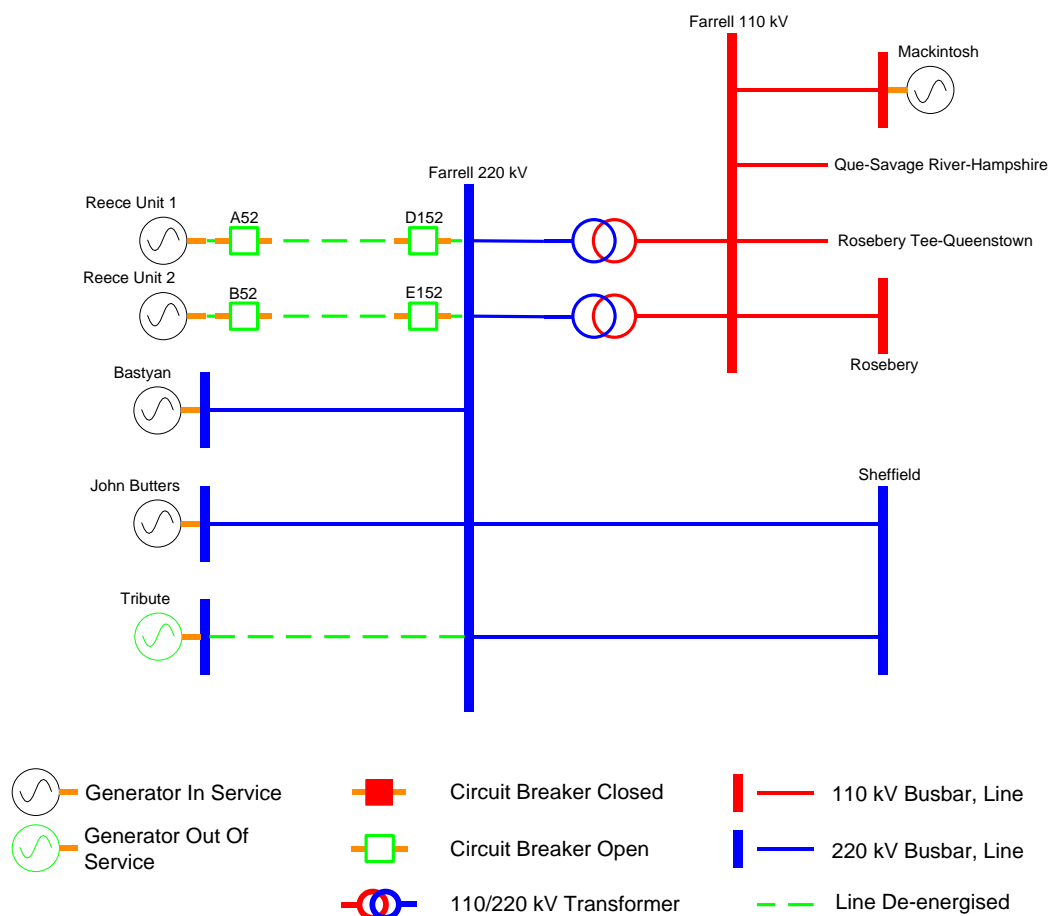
Farrell 110 kV

Mackintosh

Que-Savage River-Hampshire

Farrell 220 kV

Reece Unit 1

A52

D152

Rosebery Tee-Queenstown

Reece Unit 2

B52

E152

Rosebery

Bastyan

John Butters

Sheffield

Tribute

Generator In Service

Generator Out Of Service

Circuit Breaker Closed

Circuit Breaker Open

110/220 kV Transformer

110 kV Busbar, Line

220 kV Busbar, Line

Line De-energised